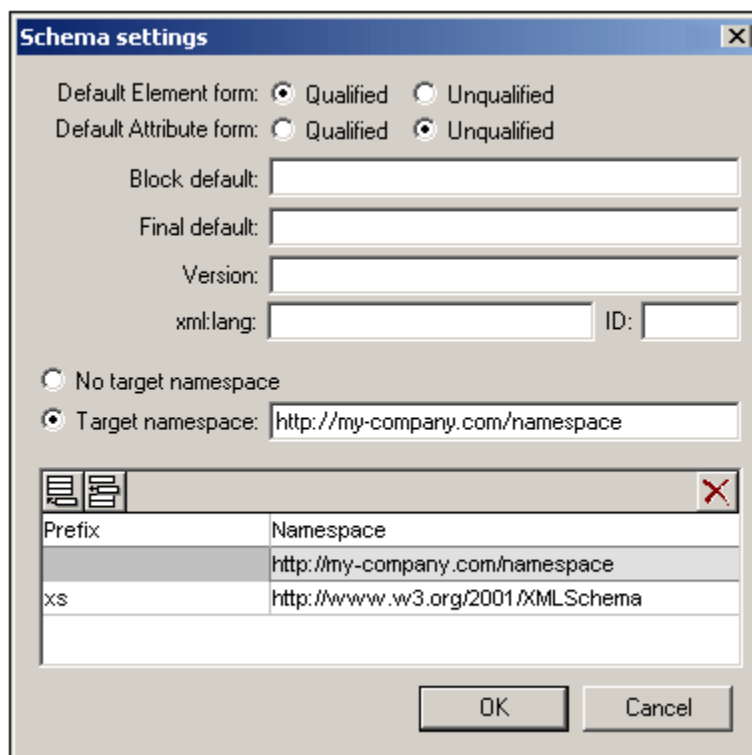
Schema settings

Default Element form: Qualified Unqualified
Default Attribute form: Qualified Unqualified

Block default:
Final default:
Version:
xml:lang: ID:

No target namespace
Target namespace: http://my-company.com/namespace

| Prefix | Namespace |
|---|---|
| | http://my-company.com/namespace |
| xs | http://www.w3.org/2001/XMLSchema |

OK Cancel